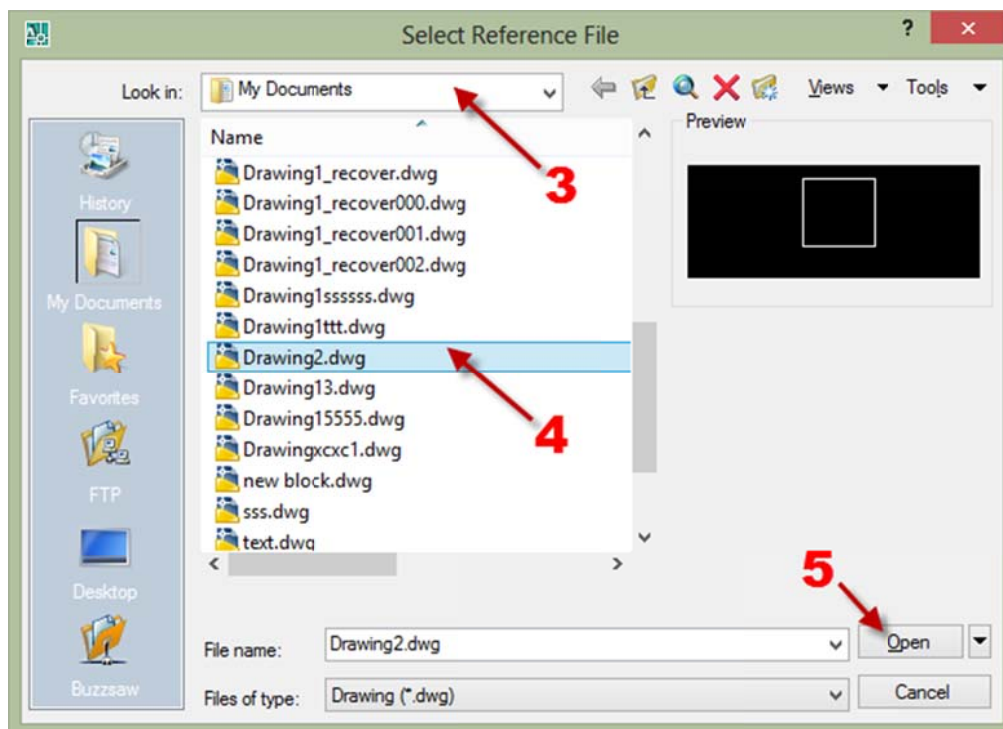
Select Reference File

?

Look in: My Documents

Views Tools

Name

Preview

Drawing1_recover.dwg
Drawing1_recover000.dwg
Drawing1_recover001.dwg
Drawing1_recover002.dwg
Drawing1ssssss.dwg
Drawing1ttt.dwg
Drawing2.dwg
Drawing13.dwg
Drawing15555.dwg
Drawingxcxc1.dwg
new block.dwg
sss.dwg
text.dwg

3

4

5

History
My Documents
Favorites
FTP
Desktop
Buzzsaw

File name: Drawing2.dwg

Open

Files of type: Drawing (*.dwg)

Cancel